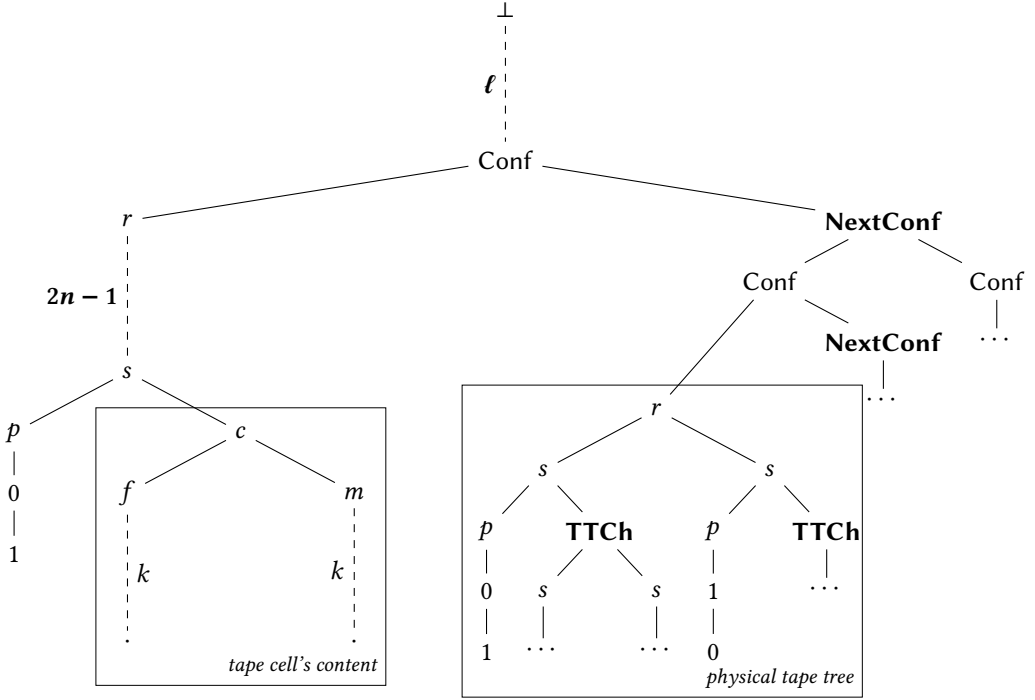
$\perp$

$\boldsymbol{\ell}$

Conf

$r$

**NextConf**

$\mathbf{2n-1}$

Conf

Conf

**NextConf**

. . .

$s$

. . .

$p$

$c$

$r$

0

$f$

$m$

$s$

$s$

1

$p$

**TTCh**

$p$

**TTCh**

$k$

$k$

0

$s$

$s$

1

. . .

1

. . .

. . .

0

*tape cell's content*

*physical tape tree*